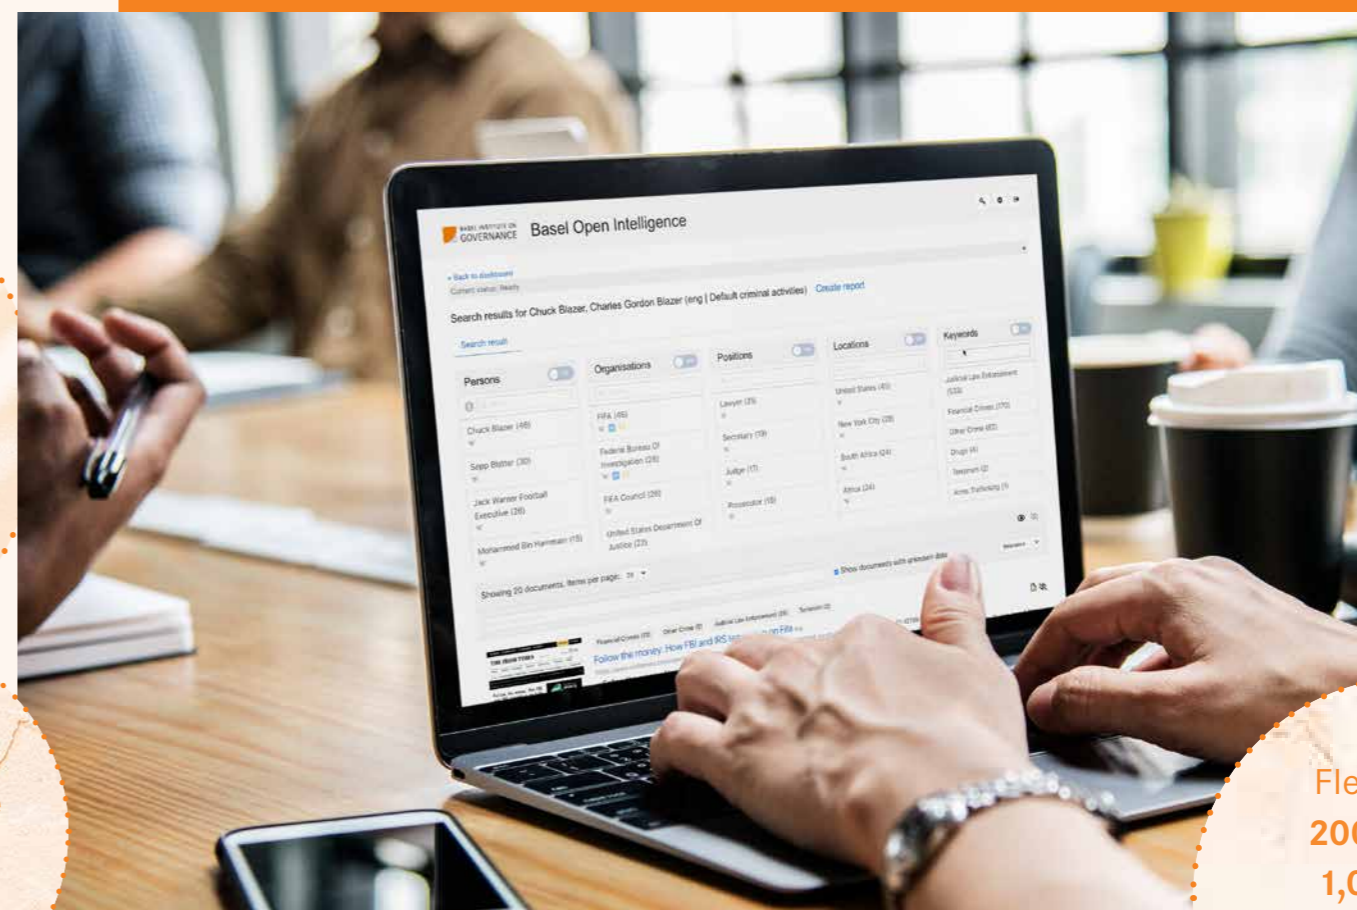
BASEL INSTITUTE ON GOVERNANCE Basel Open Intelligence

« Back to dashboard
Current status: Ready

Search results for Chuck Blazer, Charles Gordon Blazer (eng | Default criminal activities) Create report

Search result

Persons
Chuck Blazer (48)
Sepp Blatter (30)
Jack Warner Football Executive (28)
Mohammed Bin Hammam (15)

Organisations
FIFA (45)
Federal Bureau Of Investigation (28)
FIFA Council (26)
United States Department Of Justice (23)

Positions
Lawyer (25)
Secretary (19)
Judge (17)
Prosecutor (16)

Locations
United States (45)
New York City (28)
South Africa (24)
Africa (24)

Keywords
Judicial Law Enforcement (133)
Financial Crimes (70)
Other Crime (40)
Drugs (4)
Terrorism (2)
Arms Trafficking (1)

Show documents with unknown date

Showing 20 documents. Items per page: 20

Financial Crimes (70) Other Crime (5) Judicial Law Enforcement (8) Terrorism (2)

Follow the money: How FBI and IRS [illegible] on FIFA

Fle
20
1,